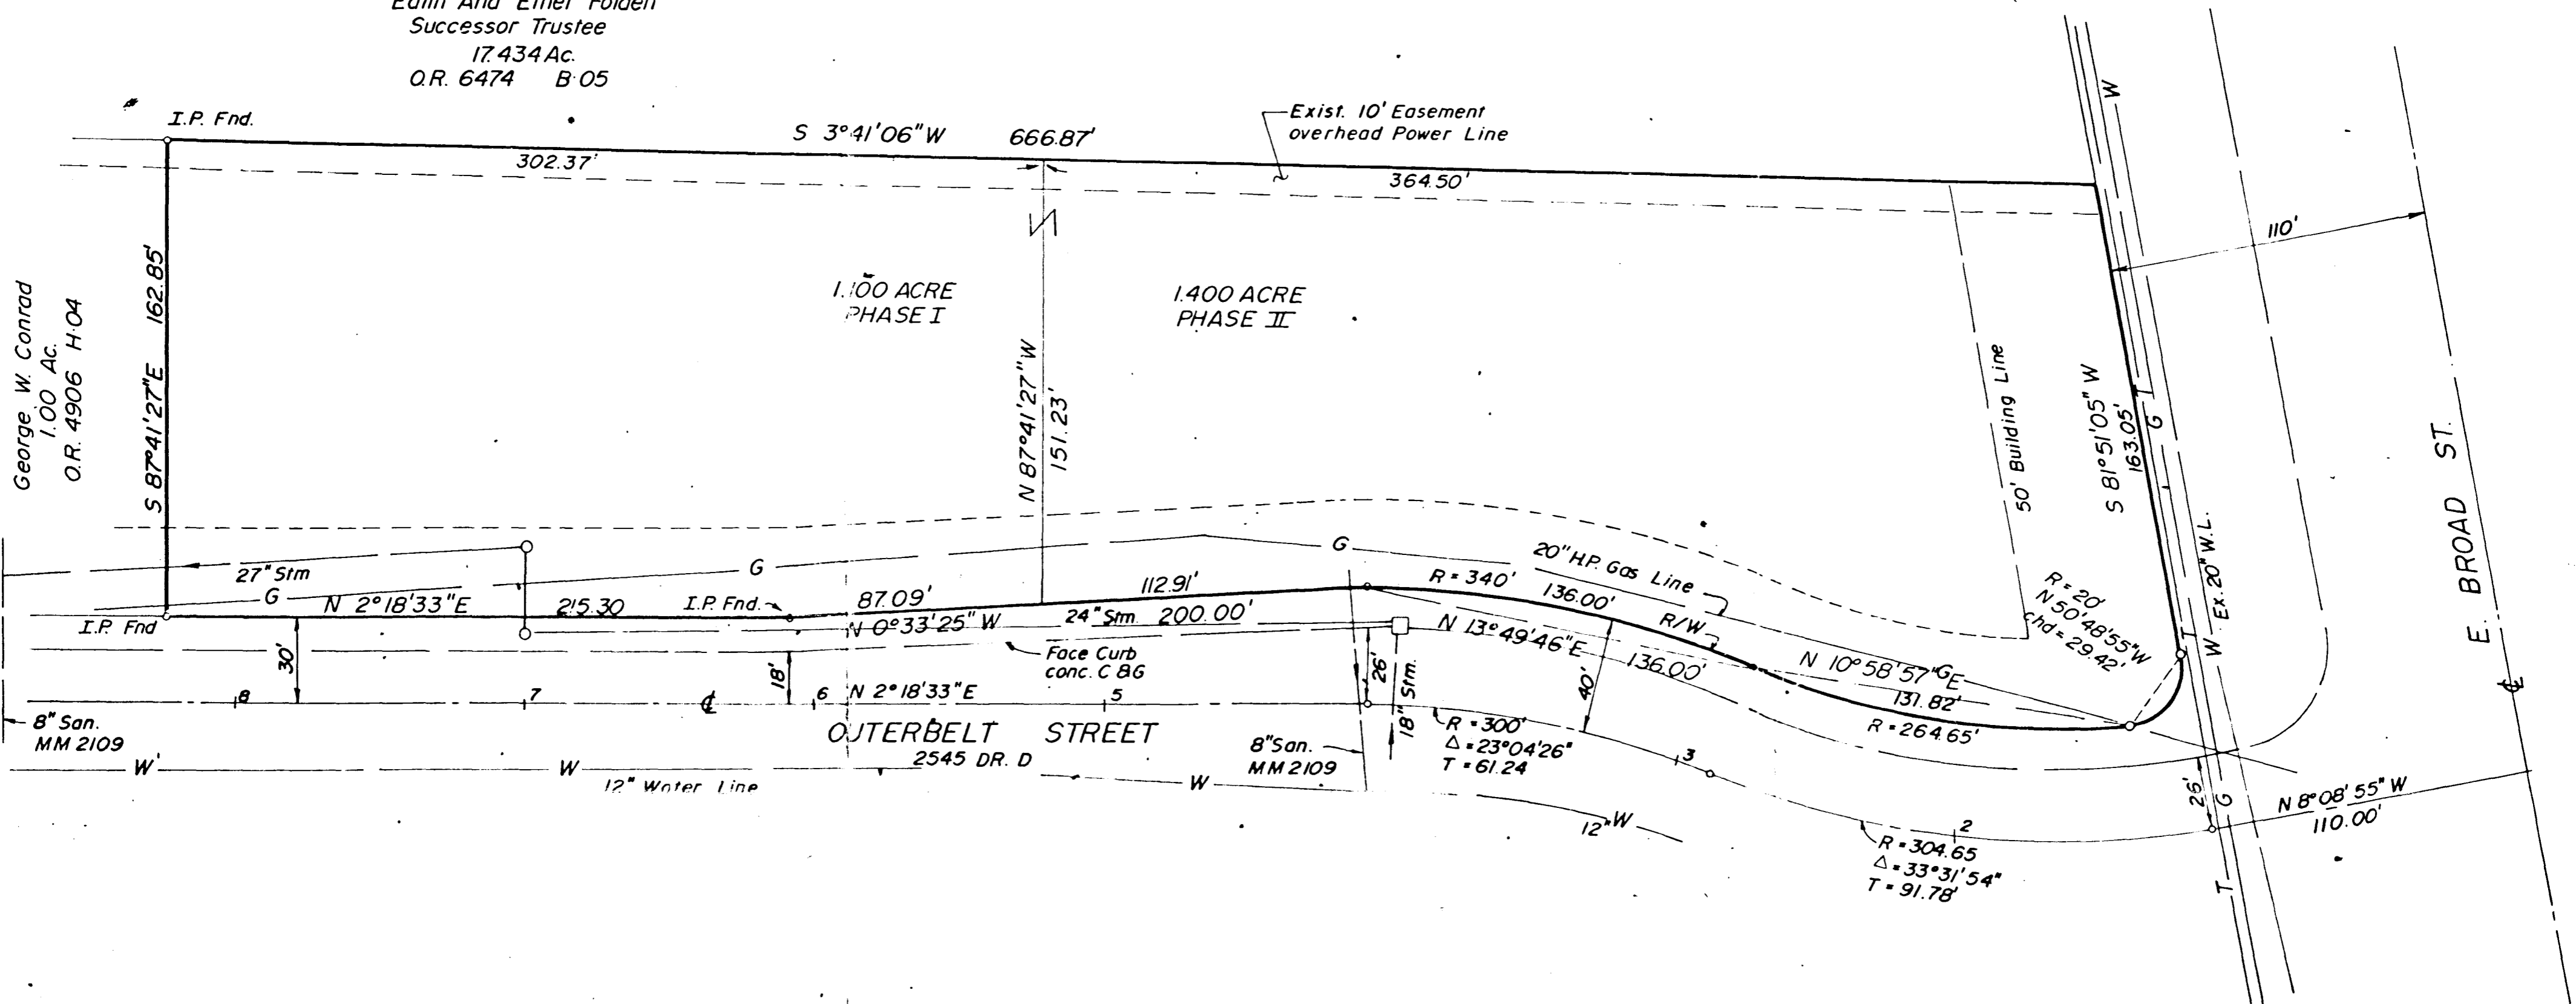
Edith And Ethel Folden
Successor Trustee
17.434 Ac.
O.R. 6474 B 05

I.P. Fnd.
S 3°41'06"W 666.87'
302.37'
Exist. 10' Easement overhead Power Line
364.50'

1.100 ACRE PHASE I
1.400 ACRE PHASE II

George W. Conrad
1.00 Ac.
O.R. 4906 H 04

S 87°41'27"E 162.85'
N 87°41'27"W 151.23'
50' Building Line
S 81°51'05"W 163.05'
110'
E. BROAD ST.

27" Stm
G
N 2°18'33"E
215.30
I.P. Fnd.
87.09'
112.91'
R = 340'
136.00'
20" H.P. Gas Line
R/W
N 13°49'46"E
136.00'
N 10°58'57"E
131.82'
R = 264.65'
R = 20'
N 50°48'55"W
Chd = 29.42'
Ex. 20" W.L.
I.P. Fnd
N 0°33'25"W
24" Stm. 200.00'
Face Curb conc. C & G
30'
18'
26'
40'
18" Stm.
8
7
6
N 2°18'33"E
5
8" San. MM 2109
OUTERBELT STREET
2545 DR. D
8" San. MM 2109
R = 300'
Δ = 23°04'26"
T = 61.24
3
W
12" Water Line
12" W
R = 304.65
Δ = 33°31'54"
T = 91.78'
2
25'
N 8°08'55"W
110.00'
W
G
T